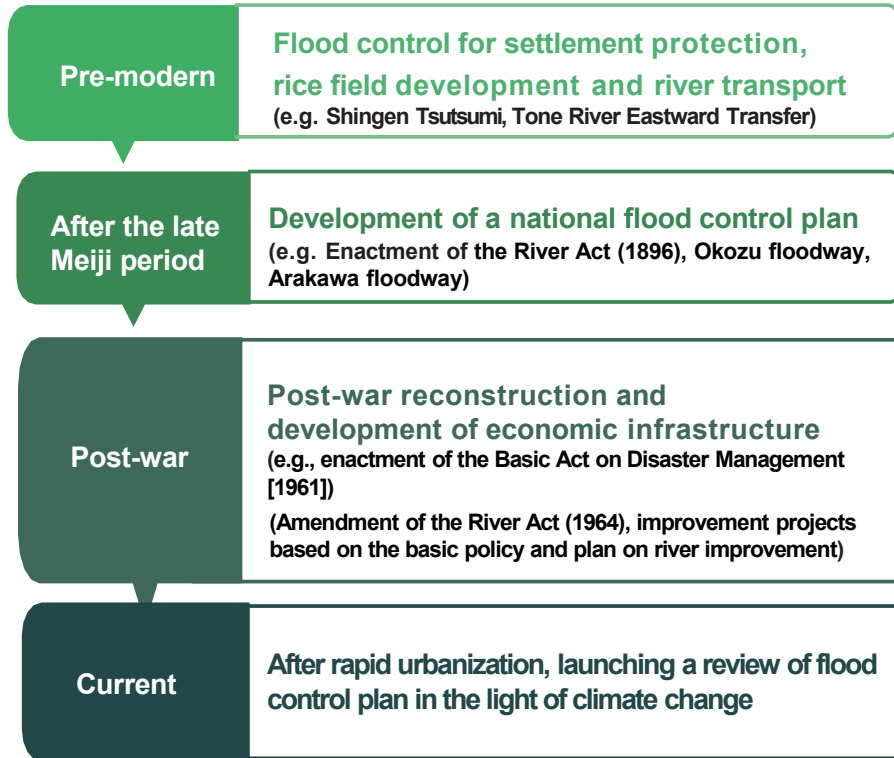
Pre-modern

Flood control for settlement protection, rice field development and river transport
(e.g. Shingen Tsutsumi, Tone River Eastward Transfer)

After the late Meiji period

Development of a national flood control plan
(e.g. Enactment of the River Act (1896), Okozu floodway, Arakawa floodway)

Post-war

Post-war reconstruction and development of economic infrastructure
(e.g., enactment of the Basic Act on Disaster Management [1961])
(Amendment of the River Act (1964), improvement projects based on the basic policy and plan on river improvement)

Current

After rapid urbanization, launching a review of flood control plan in the light of climate change